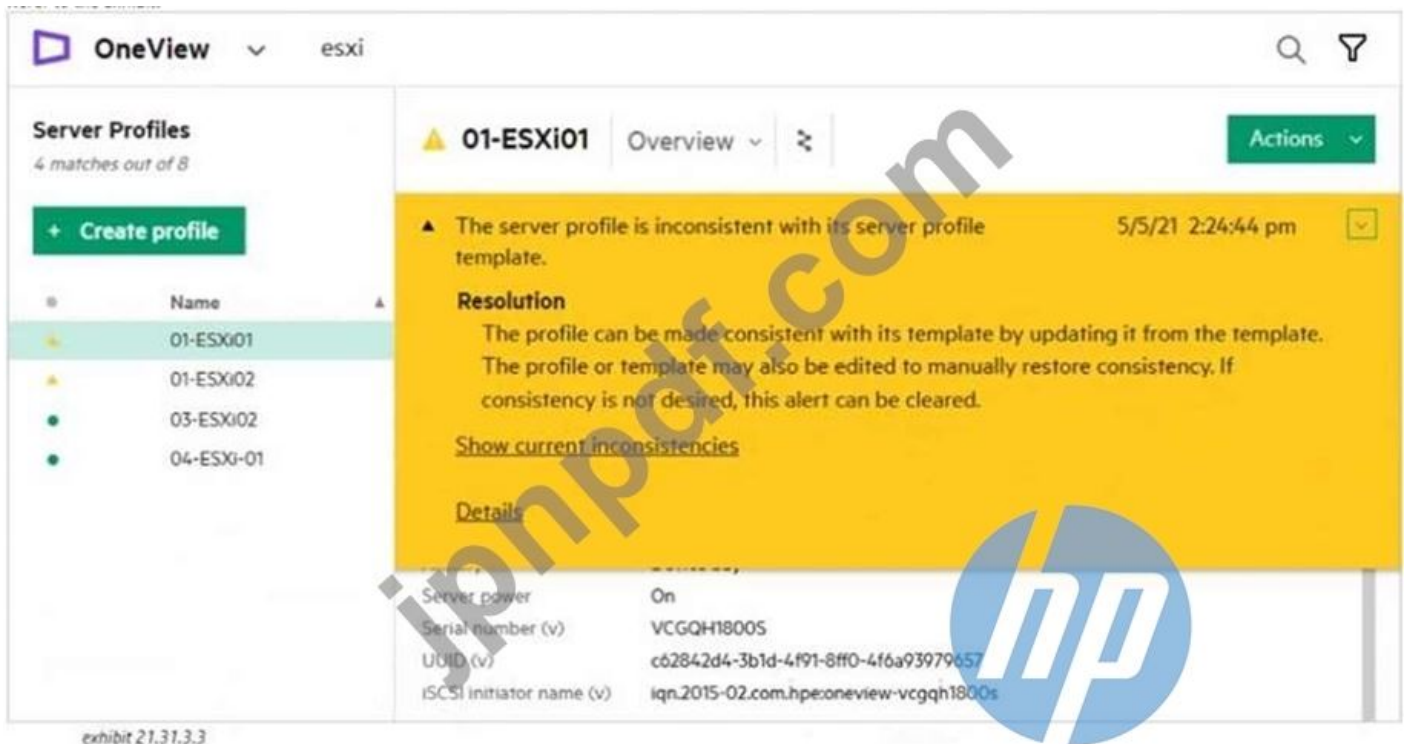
OneView esxi

Server Profiles
4 matches out of 8

+ Create profile

| | Name |
|---|---|
| | 01-ESXi01 |
| | 01-ESXi02 |
| | 03-ESXi02 |
| | 04-ESXi-01 |

01-ESXi01 Overview

Actions

The server profile is inconsistent with its server profile template. 5/5/21 2:24:44 pm

Resolution
The profile can be made consistent with its template by updating it from the template. The profile or template may also be edited to manually restore consistency. If consistency is not desired, this alert can be cleared.

Show current inconsistencies

Details

Server power On
Serial number (v) VCGQH1800S
UUID (v) c62842d4-3b1d-4f91-8ff0-4f6a93979657
iSCSI initiator name (v) iqn.2015-02.com.hpe:oneview-vcgqh1800s

jpnpdf.com

exhibit 21.31.3.3